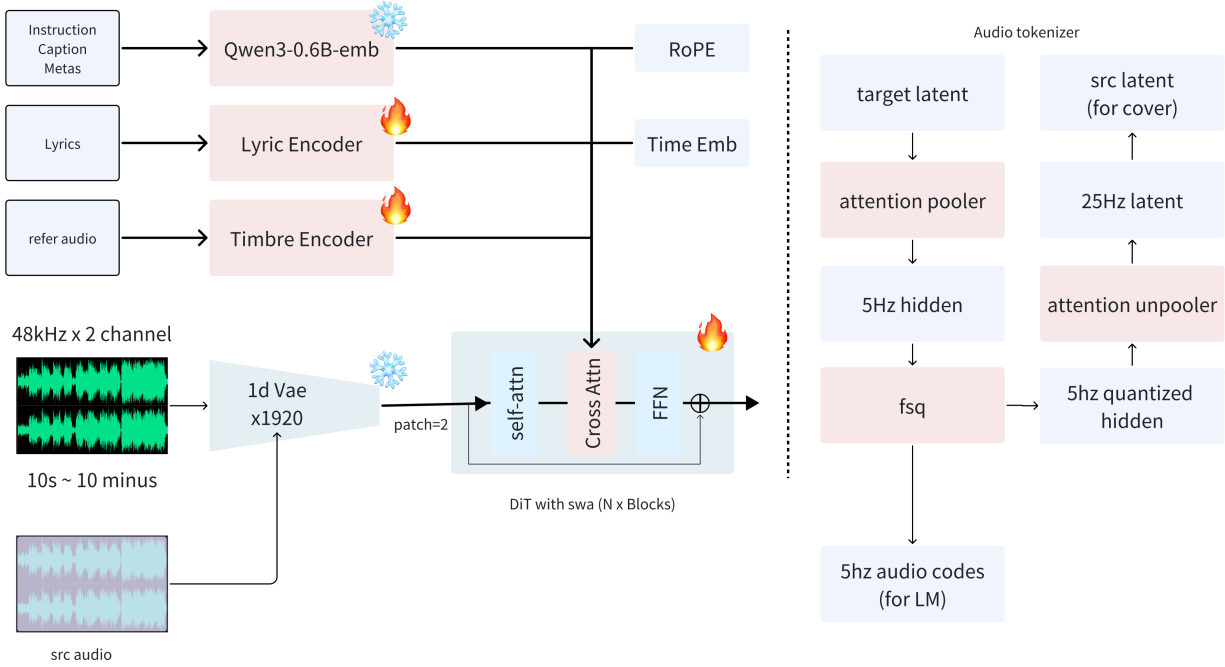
Instruction
Caption
Metas

Qwen3-0.6B-emb

RoPE

Lyrics

Lyric Encoder

Time Emb

refer audio

Timbre Encoder

48kHz x 2 channel

1d Vae
x1920

patch=2

self-attn

Cross Attn

FFN

$\oplus$

10s ~ 10 minus

DiT with swa (N x Blocks)

src audio

Audio tokenizer

target latent

attention pooler

5Hz hidden

fsq

5hz audio codes
(for LM)

src latent
(for cover)

25Hz latent

attention unpooler

5hz quantized
hidden